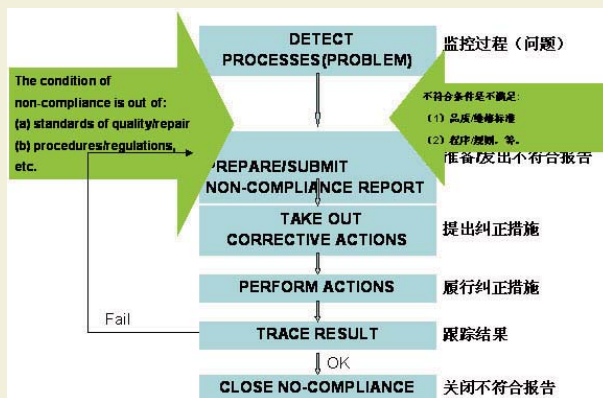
DETECT PROCESSES(PROBLEM)

监控过程（问题）

The condition of non-compliance is out of:
(a) standards of quality/repair
(b) procedures/regulations, etc.

不符合条件是不满足:
（1）品质/维修标准
（2）程序/规则，等。

PREPARE/SUBMIT NON-COMPLIANCE REPORT

准备/发出不符合报告

TAKE OUT CORRECTIVE ACTIONS

提出纠正措施

PERFORM ACTIONS

履行纠正措施

Fail

TRACE RESULT

跟踪结果

OK

CLOSE NO-COMPLIANCE

关闭不符合报告